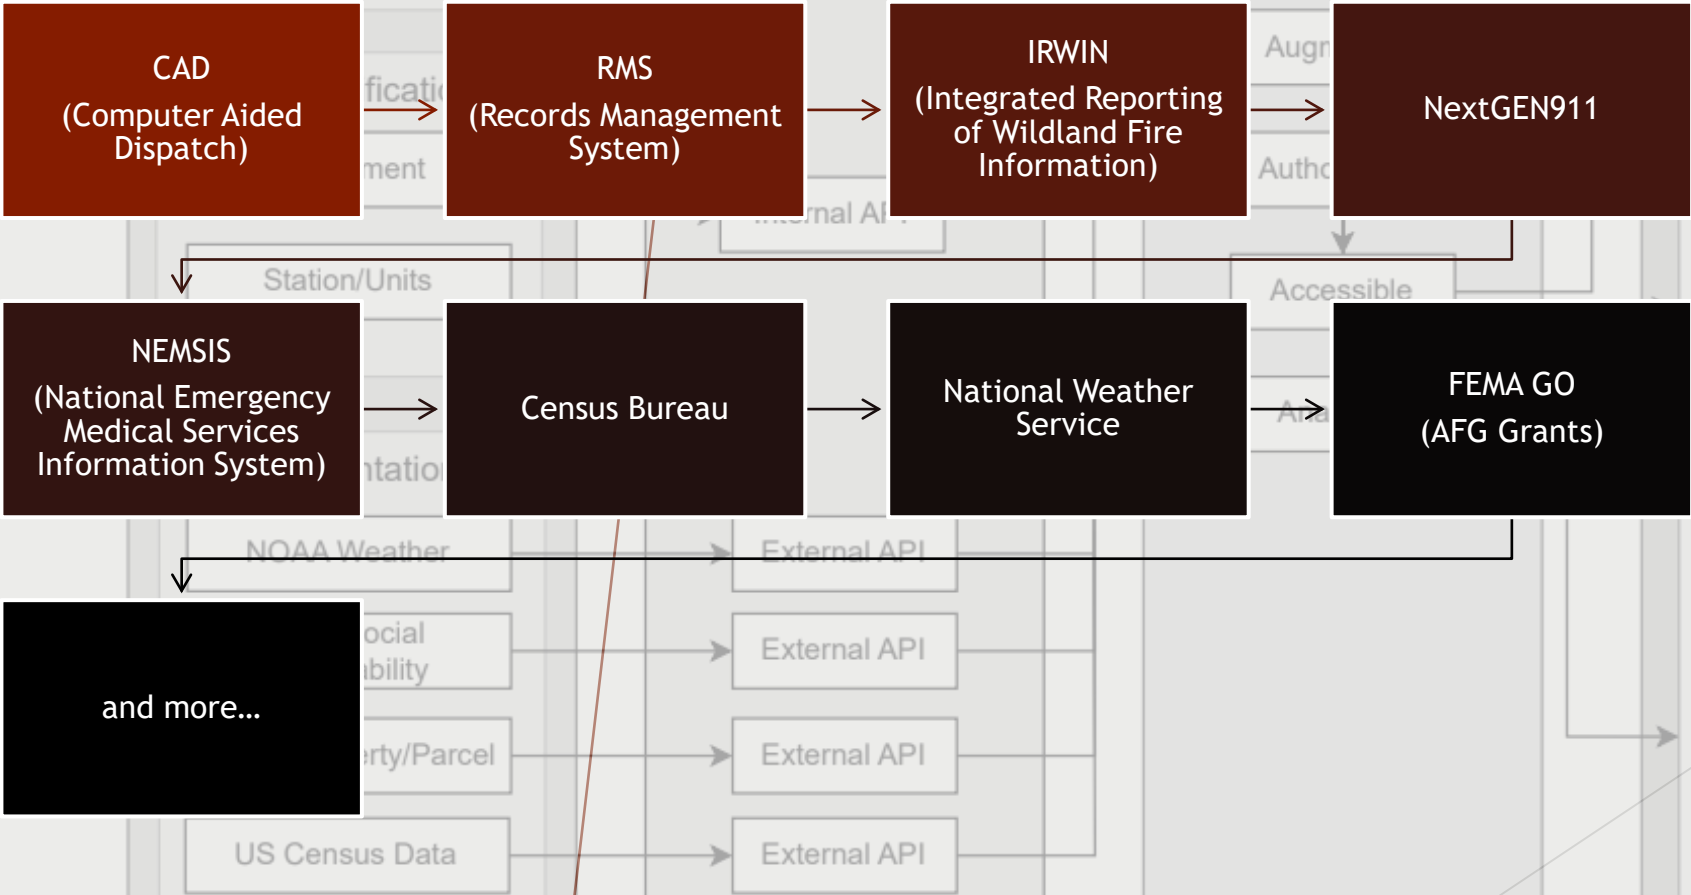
CAD
(Computer Aided Dispatch)

RMS
(Records Management System)

IRWIN
(Integrated Reporting of Wildland Fire Information)

NextGEN911

NEMSIS
(National Emergency Medical Services Information System)

Census Bureau

National Weather Service

FEMA GO
(AFG Grants)

and more...

ficati

ment

Augr

Authc

Station/Units

ernal AI

Accessible

ntatio

Ana

NOAA Weather

External API

ocial
bility

External API

erty/Parcel

External API

US Census Data

External API